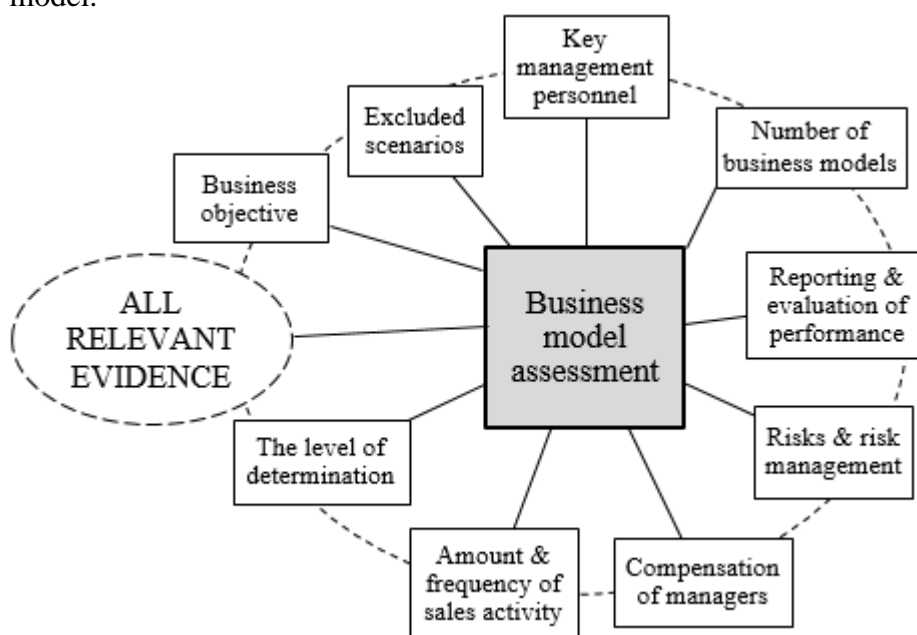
model.

Key management personnel

Excluded scenarios

Number of business models

Business objective

Reporting & evaluation of performance

ALL RELEVANT EVIDENCE

Business model assessment

Risks & risk management

The level of determination

Amount & frequency of sales activity

Compensation of managers